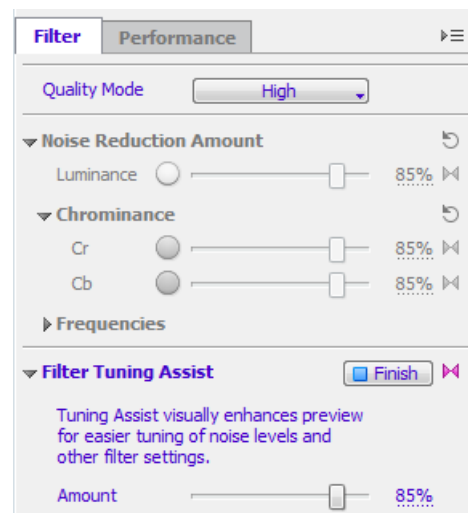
Filter
Performance

Quality Mode
High

Noise Reduction Amount

Luminance
85%

Chrominance

Cr
85%

Cb
85%

Frequencies

Filter Tuning Assist
Finish

Tuning Assist visually enhances preview for easier tuning of noise levels and other filter settings.

Amount
85%